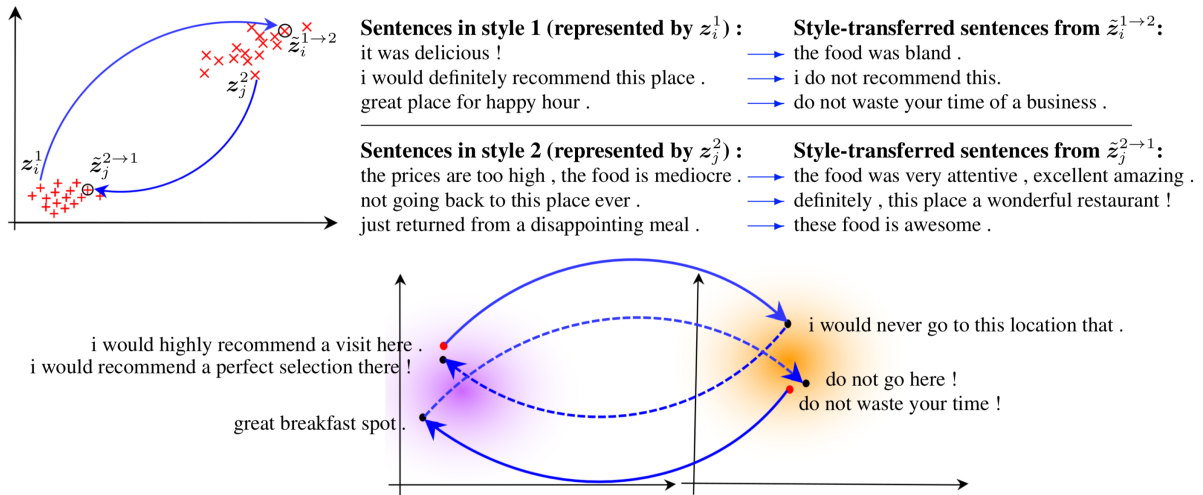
$\tilde{z}_i^{1\to2}$
$z_j^2$
$z_i^1$
$\tilde{z}_j^{2\to1}$

**Sentences in style 1 (represented by $z_i^1$) :**
it was delicious !
i would definitely recommend this place .
great place for happy hour .

**Style-transferred sentences from $\tilde{z}_i^{1\to2}$:**
the food was bland .
i do not recommend this.
do not waste your time of a business .

**Sentences in style 2 (represented by $z_j^2$) :**
the prices are too high , the food is mediocre .
not going back to this place ever .
just returned from a disappointing meal .

**Style-transferred sentences from $\tilde{z}_j^{2\to1}$:**
the food was very attentive , excellent amazing .
definitely , this place a wonderful restaurant !
these food is awesome .

i would highly recommend a visit here .
i would recommend a perfect selection there !
great breakfast spot .
i would never go to this location that .
do not go here !
do not waste your time !